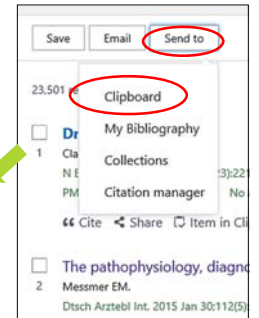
Save Email Send to

23,501 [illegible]

Clipboard
My Bibliography
Collections
Citation manager

1 Dr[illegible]
Cla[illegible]
N E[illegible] 3):221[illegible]
PM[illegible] No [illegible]
Cite Share Item in Cl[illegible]

2 The pathophysiology, diagno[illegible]
Messmer EM.
Dtsch Arztebl Int. 2015 Jan 30;112(5)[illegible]